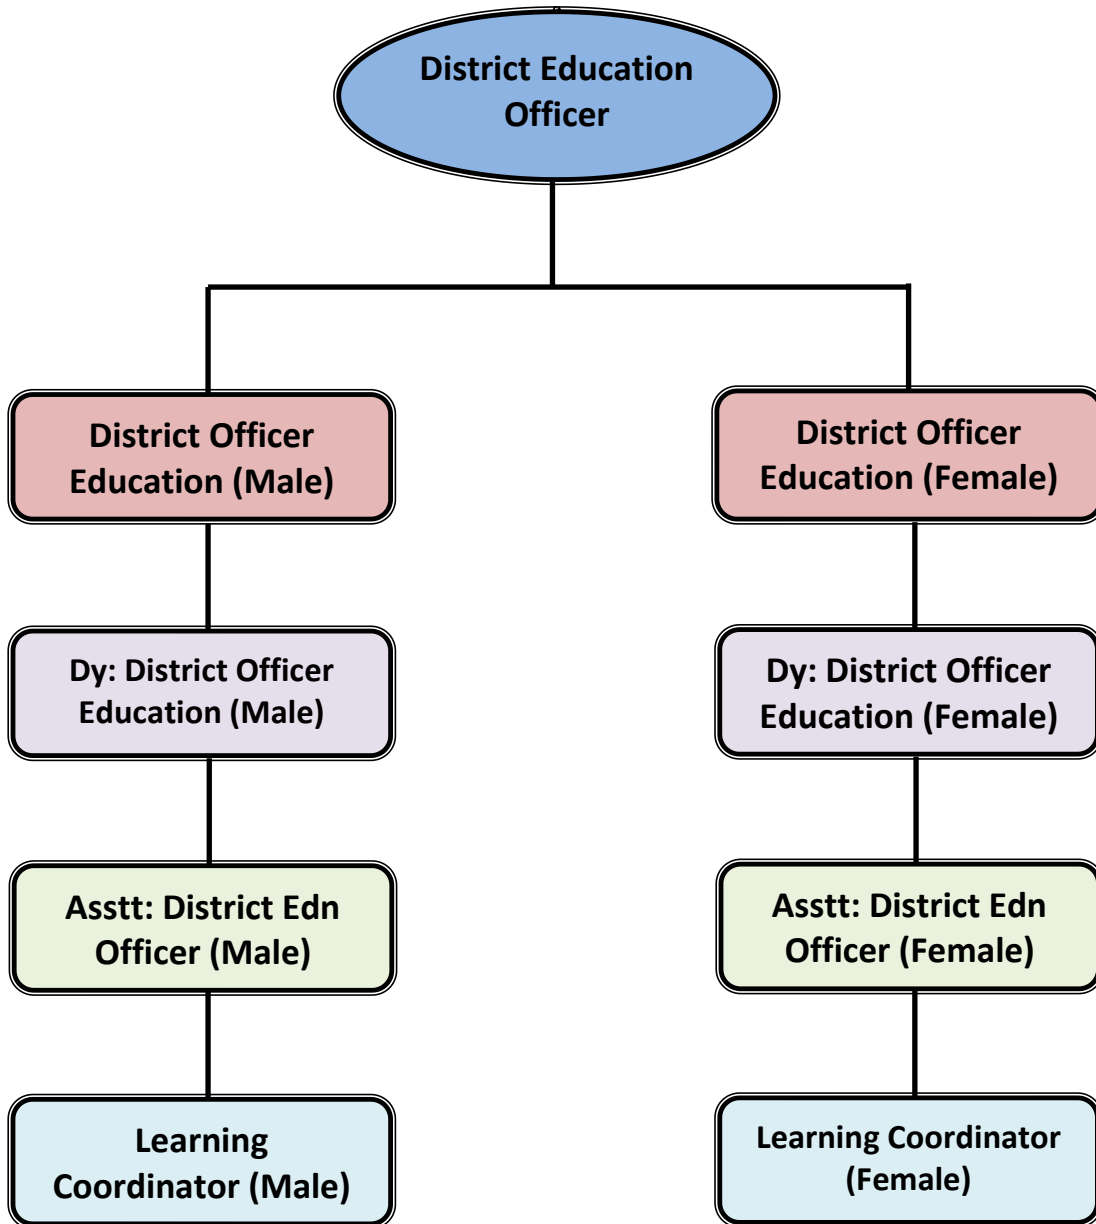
District Education Officer

District Officer Education (Male)

Dy: District Officer Education (Male)

Asstt: District Edn Officer (Male)

Learning Coordinator (Male)

District Officer Education (Female)

Dy: District Officer Education (Female)

Asstt: District Edn Officer (Female)

Learning Coordinator (Female)